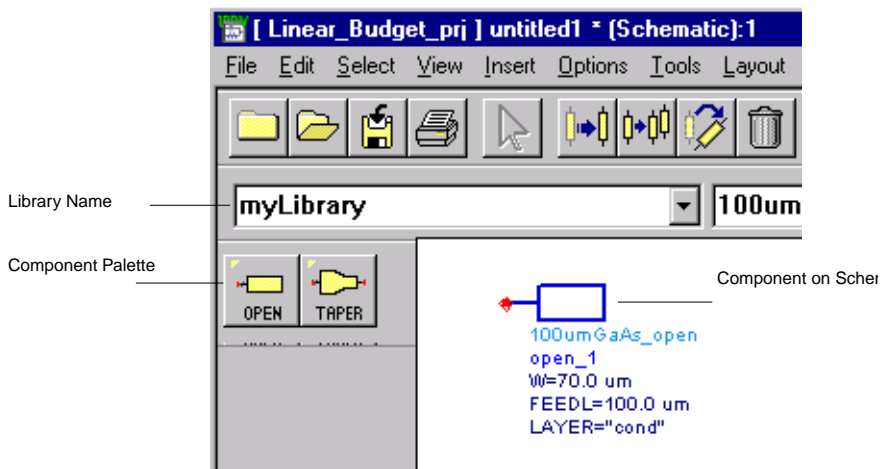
[ Linear_Budget_prj ] untitled1 * (Schematic):1

File Edit Select View Insert Options Tools Layout

Library Name

myLibrary

100um

Component Palette

OPEN TAPER

Component on Scher

100umGaAs_open
open_1
W=70.0 um
FEEDL=100.0 um
LAYER="cond"